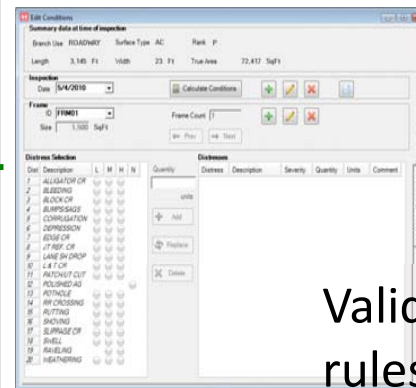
Edit Conditions

Summary data at time of inspection

Branch Use ROADWAY Surface Type AC Rank P

Length 3,145 Ft Width 23 Ft True Area 72,417 SqFt

Inspection
Date 5/4/2010

Calculate Conditions

Frame
ID FRM01
Size 3,500 SqFt

Frame Count 1

<< Prev >> Next

Distress Selection

| Dist | Description | L | M | H | N |
|---|---|---|---|---|---|
| 1 | ALLIGATOR CR | | | | |
| 2 | BLEEDING | | | | |
| 3 | BLOCK CR | | | | |
| 4 | BUMPS/SAGS | | | | |
| 5 | CORRUGATION | | | | |
| 6 | DEPRESSION | | | | |
| 7 | EDGE CR | | | | |
| 8 | JT REF. CR | | | | |
| 9 | LANE SH DROP | | | | |
| 10 | L & T CR | | | | |
| 11 | PATCH/UT CUT | | | | |
| 12 | POLISHED AG | | | | |
| 13 | POTHOLE | | | | |
| 14 | RR CROSSING | | | | |
| 15 | RUTTING | | | | |
| 16 | SHOVING | | | | |
| 17 | SLIPPAGE CR | | | | |
| 18 | SWELL | | | | |
| 19 | RAVELING | | | | |
| 20 | WEATHERING | | | | |

Quantity

units

Add

Replace

Delete

Distresses

| Distress | Description | Severity | Quantity | Units | Comment |
|---|---|---|---|---|---|

Valid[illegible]
rule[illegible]